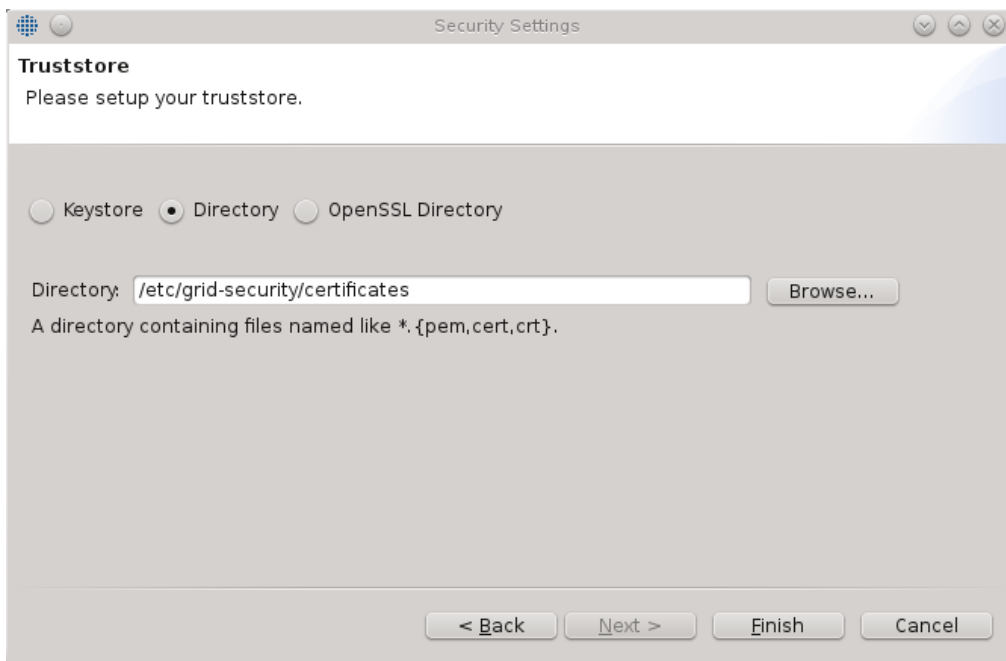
Security Settings

Truststore

Please setup your truststore.

Keystore Directory OpenSSL Directory

Directory: /etc/grid-security/certificates

Browse...

A directory containing files named like *.{pem,cert,crt}.

< Back

Next >

Finish

Cancel